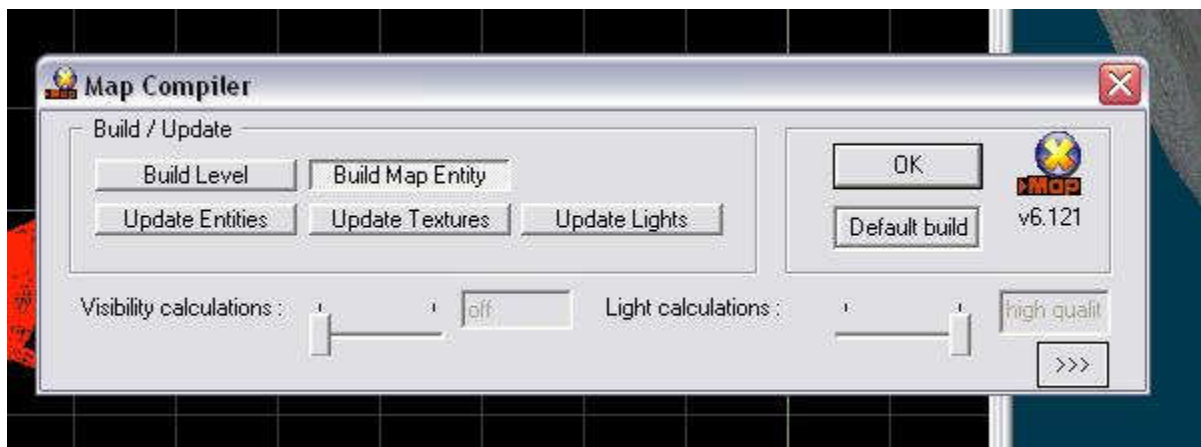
Map Compiler

Build / Update

Build Level

Build Map Entity

Update Entities

Update Textures

Update Lights

OK

Default build

Map

v6.121

Visibility calculations :

off

Light calculations :

high qualit

>>>